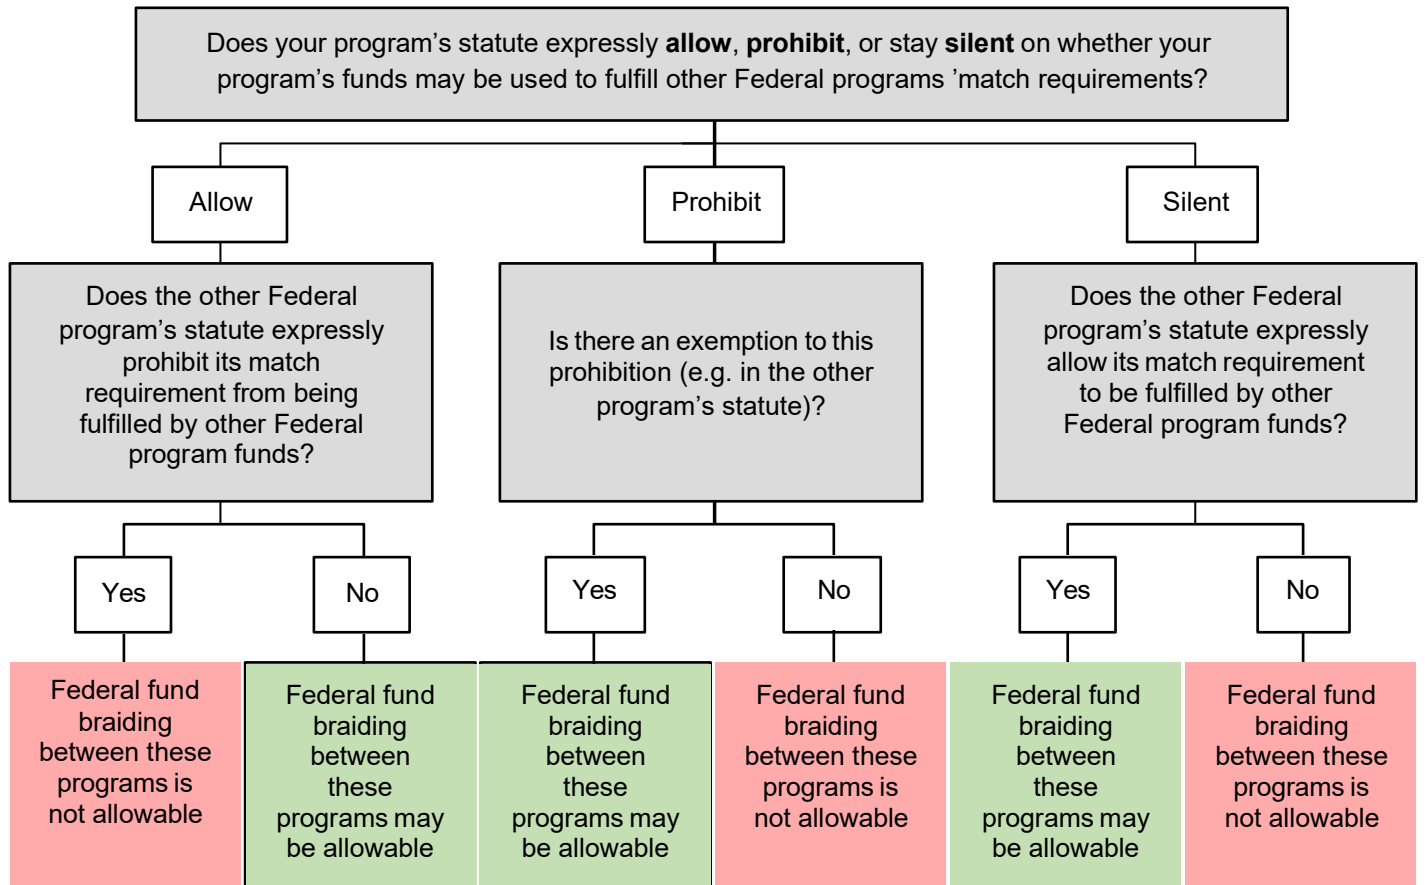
Does your program's statute expressly **allow**, **prohibit**, or stay **silent** on whether your program's funds may be used to fulfill other Federal programs 'match requirements?

Allow

Does the other Federal program's statute expressly prohibit its match requirement from being fulfilled by other Federal program funds?

Yes

Federal fund braiding between these programs is not allowable

No

Federal fund braiding between these programs may be allowable

Prohibit

Is there an exemption to this prohibition (e.g. in the other program's statute)?

Yes

Federal fund braiding between these programs may be allowable

No

Federal fund braiding between these programs is not allowable

Silent

Does the other Federal program's statute expressly allow its match requirement to be fulfilled by other Federal program funds?

Yes

Federal fund braiding between these programs may be allowable

No

Federal fund braiding between these programs is not allowable